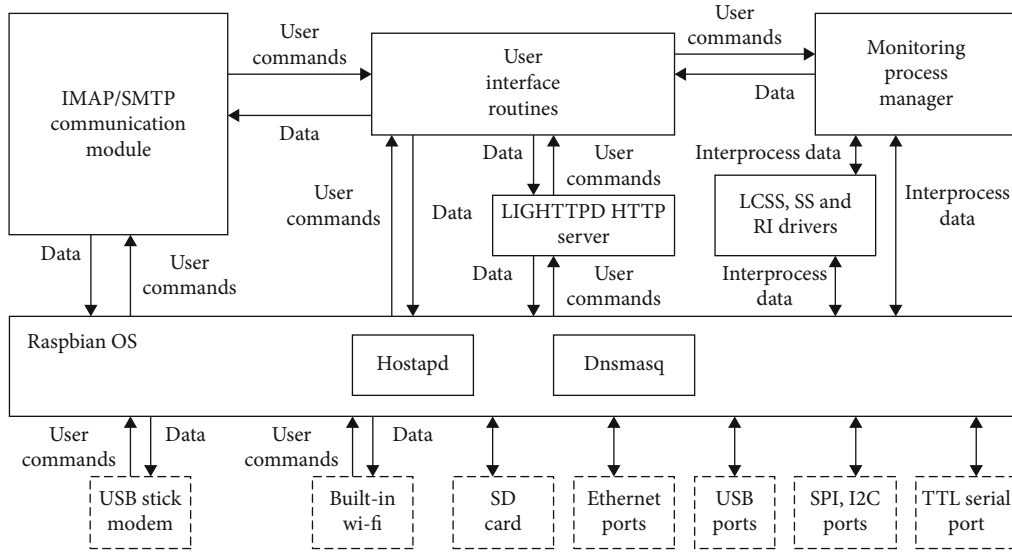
IMAP/SMTP communication module

User commands

Data

User interface routines

User commands

Data

Monitoring process manager

Data

User commands

Interprocess data

LCSS, SS and RI drivers

Interprocess data

User commands

Data

LIGHTTPD HTTP server

Data

User commands

Interprocess data

Data

User commands

Raspbian OS

Hostapd

Dnsmasq

User commands

Data

User commands

Data

USB stick modem

Built-in wi-fi

SD card

Ethernet ports

USB ports

SPI, I2C ports

TTL serial port